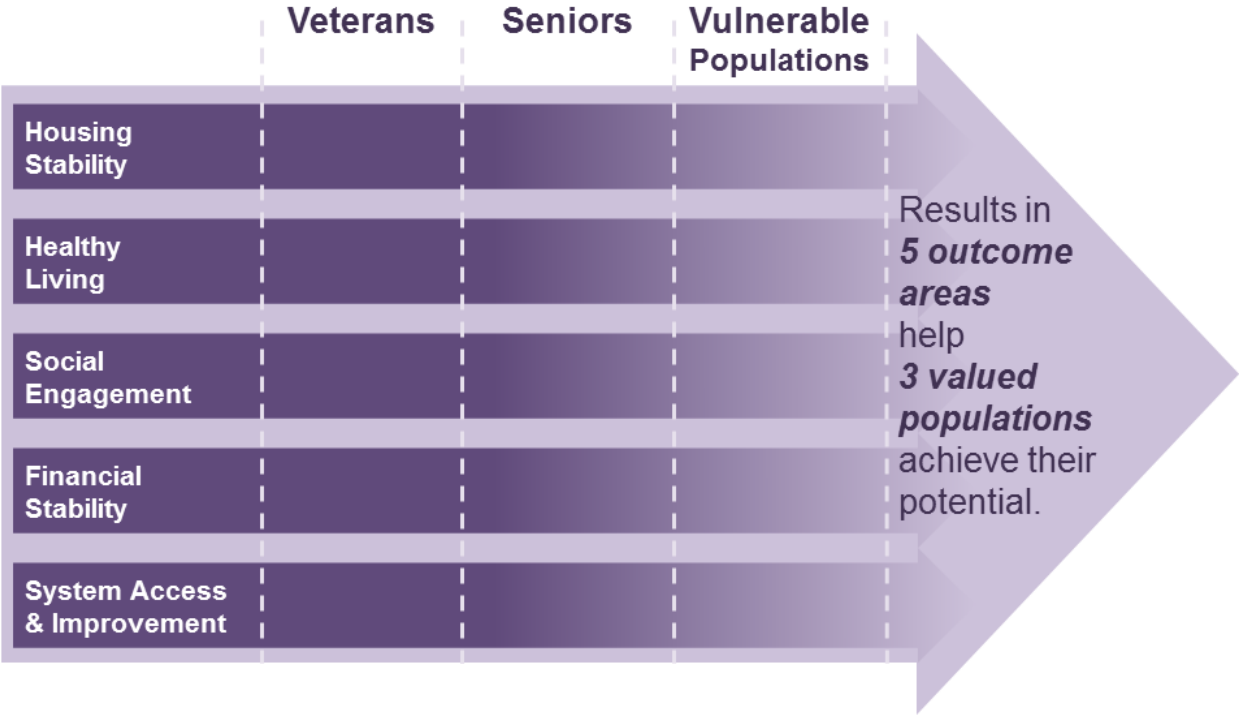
Veterans

Seniors

Vulnerable Populations

Housing Stability

Healthy Living

Social Engagement

Financial Stability

System Access & Improvement

Results in ***5 outcome areas*** help ***3 valued populations*** achieve their potential.